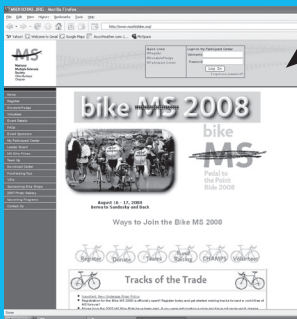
MSOF10784_ENG - Mozilla Firefox

File Edit View History Bookmarks Tools Help

http://www.msohiobike.org/

Yahoo! Welcome to Gmail Google Maps MSOF10784 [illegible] MySpace

MS
National Multiple Sclerosis Society
Ohio Buckeye Chapter

Quick Links

Login to My Participant Center

Log In

Home
Register
Donate/Pledge
Volunteer
Event Details
FAQs
Event Sponsors
My Participant Center
Lodging
Team Captains
Team Up
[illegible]
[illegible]
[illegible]
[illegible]
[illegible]
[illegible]

bike MS 2008

bike MS
Pedal to the Point Ride 2008

August 16 - 17, 2008
Berea to Sandusky and Back

Ways to Join the Bike MS 2008

Register Donate Team Riding CHAMP Volunteer

Tracks of the Trade

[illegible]

Done